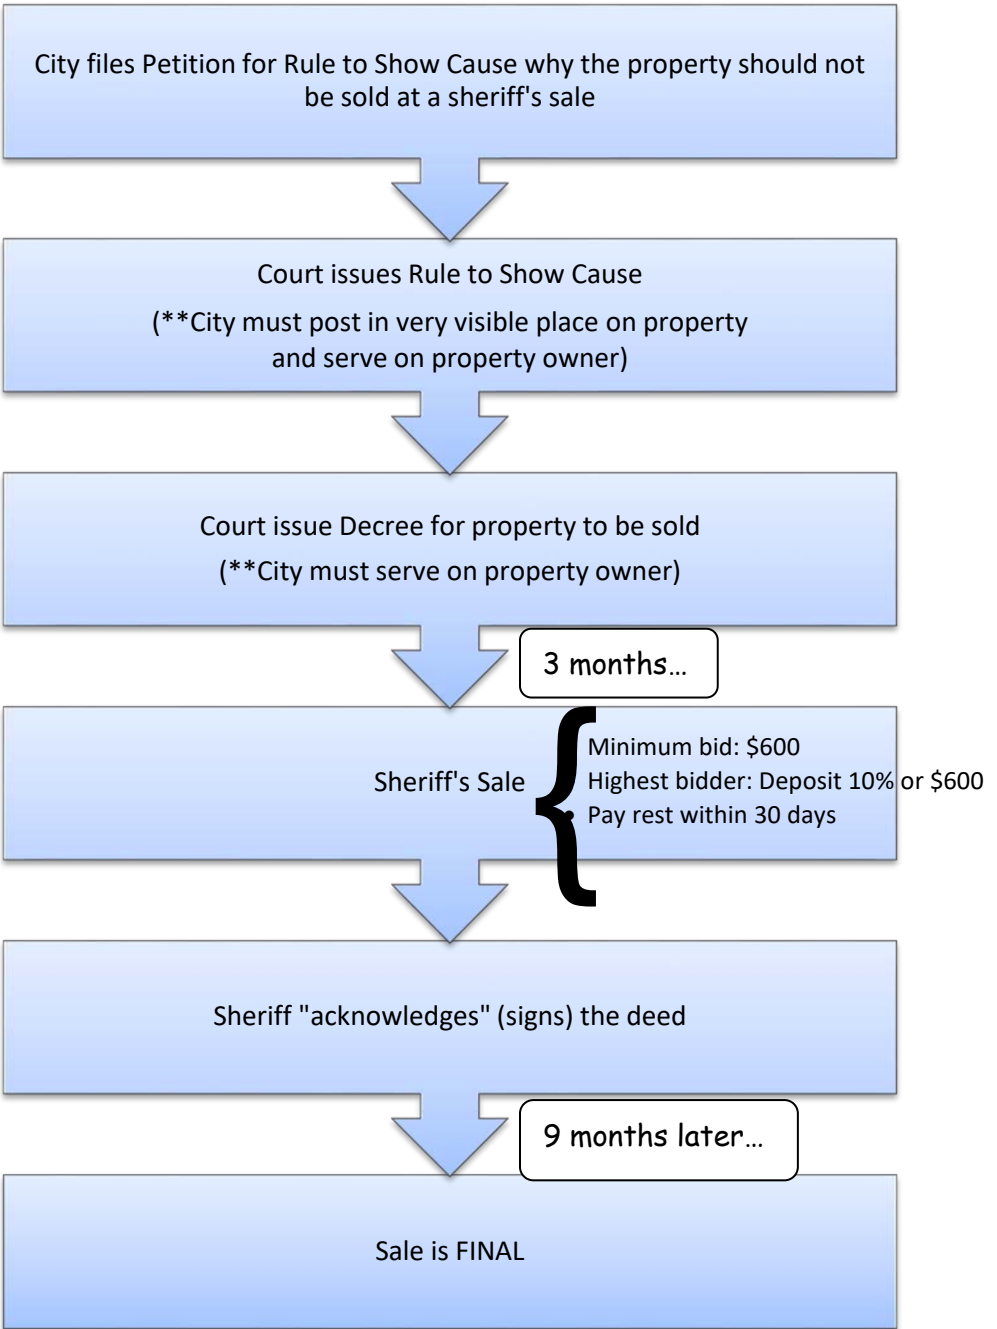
City files Petition for Rule to Show Cause why the property should not be sold at a sheriff's sale

Court issues Rule to Show Cause

(**City must post in very visible place on property and serve on property owner)

Court issue Decree for property to be sold

(**City must serve on property owner)

3 months…

Sheriff's Sale

Minimum bid: $600
Highest bidder: Deposit 10% or $600
Pay rest within 30 days

Sheriff "acknowledges" (signs) the deed

9 months later…

Sale is FINAL